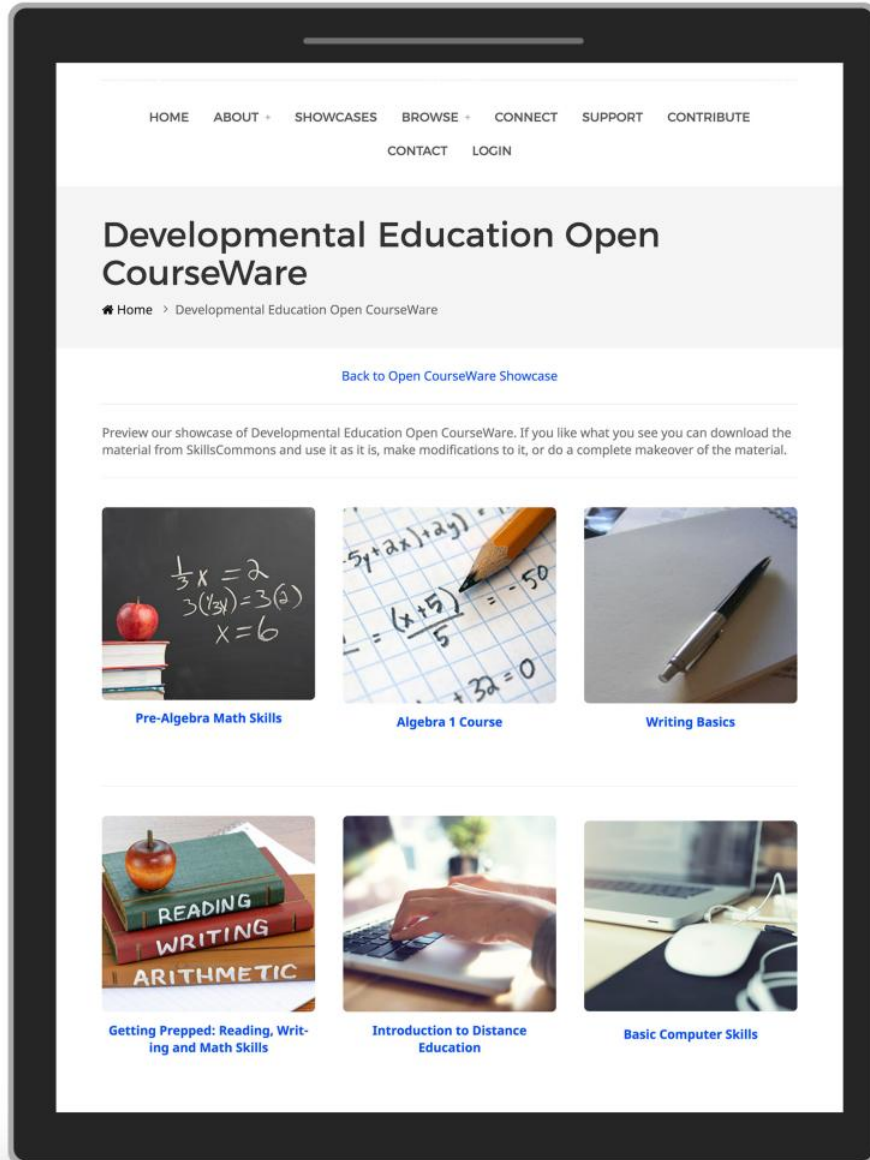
HOME ABOUT + SHOWCASES BROWSE + CONNECT SUPPORT CONTRIBUTE CONTACT LOGIN

Developmental Education Open CourseWare

Home > Developmental Education Open CourseWare

Back to Open CourseWare Showcase

Preview our showcase of Developmental Education Open CourseWare. If you like what you see you can download the material from SkillsCommons and use it as it is, make modifications to it, or do a complete makeover of the material.

$\frac{1}{3}x = 2$
$3(\frac{1}{3}x) = 3(2)$
$x = 6$

Pre-Algebra Math Skills

$5y + 2x) + 2y)$
$= \frac{(x+5)}{5} = -50$
$+ 32 = 0$

Algebra 1 Course

Writing Basics

READING
WRITING
ARITHMETIC

Getting Prepped: Reading, Writing and Math Skills

Introduction to Distance Education

Basic Computer Skills